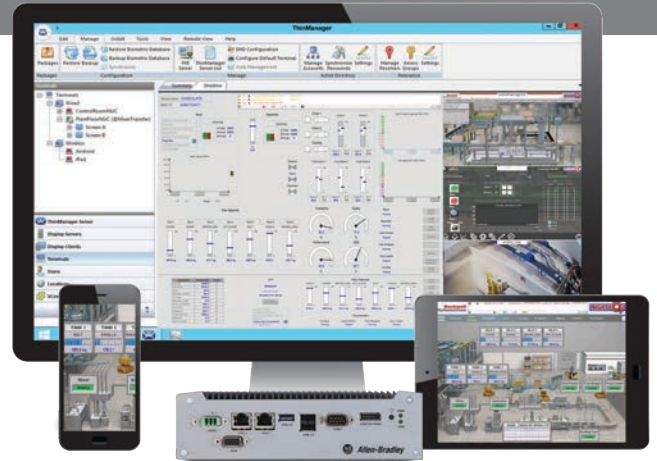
ThinManager

Edit Manage Install Tools View Remote View Help

Packages Restore Backup Restore Biometric Database Backup Biometric Database Synchronize

Packages Configuration

PXE Server ThinManager Server List DNS Configuration Configure Default Terminal Web Management

Manage

Manage Accounts Synchronize Passwords Settings

Active Directory

Manage Resolvers Access Groups Settings

Relevance

Terminals
Wired
ControlRoomNUC
PlantFloorNUC (@MoveTransfer)
Screen A
Screen B
Wireless
Android
iPad

Summary Shadow

ThinManager Server
Display Servers
Display Clients
Terminals
Users
Locations

Allen-Bradley